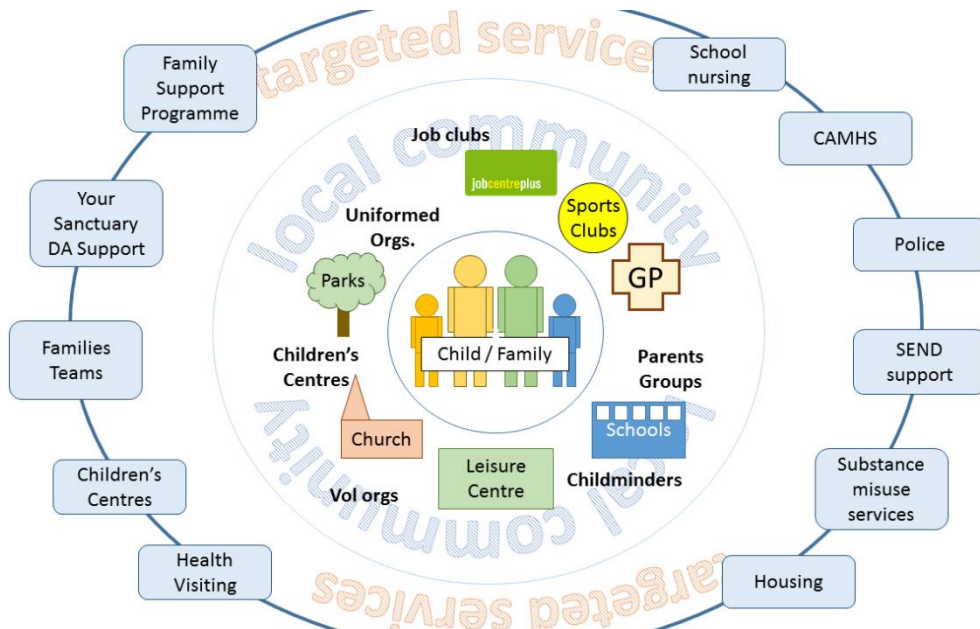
targeted services

Family Support Programme

School nursing

CAMHS

Police

SEND support

Substance misuse services

Housing

Health Visiting

Children's Centres

Families Teams

Your Sanctuary DA Support

local community

Job clubs

jobcentreplus

Sports Clubs

Uniformed Orgs.

Parks

GP

Child / Family

Children's Centres

Parents Groups

Church

Schools

Leisure Centre

Childminders

Vol orgs

local community

targeted services